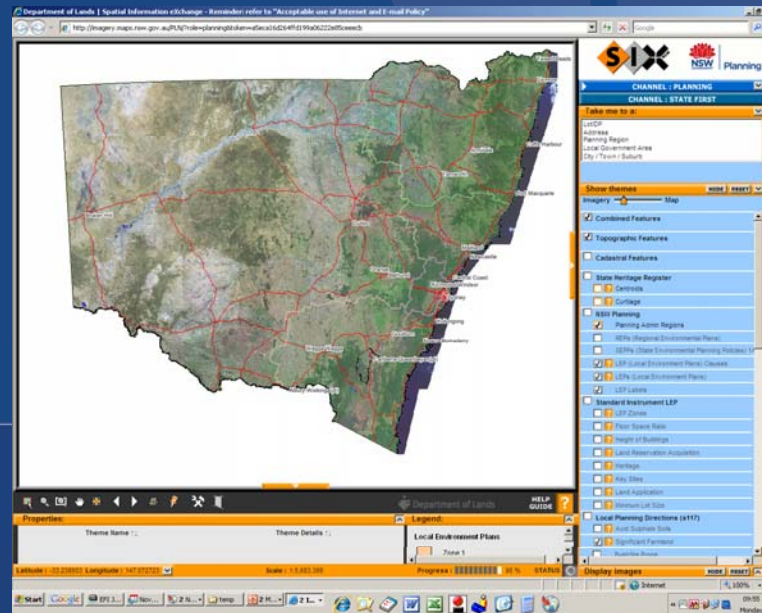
Department of Lands | Spatial Information eXchange - Reminder: refer to "Acceptable use of Internet and E-mail Policy"

http://imagery.maps.nsw.gov.au/PLN/?role=planning&token=a5eca16d264ffd199a06222e85ceeecb

Google

SIX

NSW Planning

CHANNEL : PLANNING

CHANNEL : STATE FIRST

Take me to a:

Lot/DP
Address
Planning Region
Local Government Area
City / Town / Suburb

Show themes

HIDE RESET

Imagery Map

Combined Features

Topographic Features

Cadastral Features

State Heritage Register

Centroids

Curtilage

NSW Planning

Planning Admin Regions

REPs (Regional Environmental Plans)

SEPPs (State Environmental Planning Policies)

LEP (Local Environment Plans) Clauses

LEPs (Local Environment Plans)

LEP Labels

Standard Instrument LEP

LEP Zones

Floor Space Ratio

Height of Buildings

Land Reservation Acquisition

Heritage

Key Sites

Land Application

Minimum Lot Size

Local Planning Directions (s117)

Acid Sulphate Soils

Significant Farmland

Display images

HIDE RESET

Department of Lands

HELP GUIDE

Properties:

Theme Name

Theme Details

Legend:

Local Environment Plans

Zone 1

Latitude : -33.238553 Longitude : 147.372723

Scale : 1:5,683,386

Progress : 90 %

STATUS

Internet

100%

Start

Google

09:55

Monday